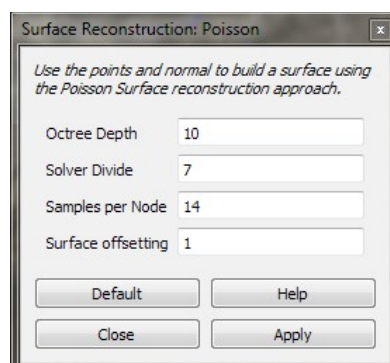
Surface Reconstruction: Poisson

x

Use the points and normal to build a surface using the Poisson Surface reconstruction approach.

Octree Depth 10

Solver Divide 7

Samples per Node 14

Surface offsetting 1

Default

Help

Close

Apply